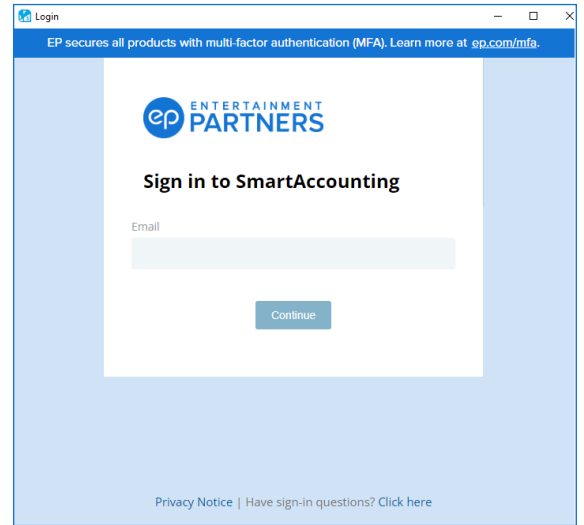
Login

EP secures all products with multi-factor authentication (MFA). Learn more at ep.com/mfa.

ep ENTERTAINMENT PARTNERS

Sign in to SmartAccounting

Email

Continue

Privacy Notice | Have sign-in questions? Click here